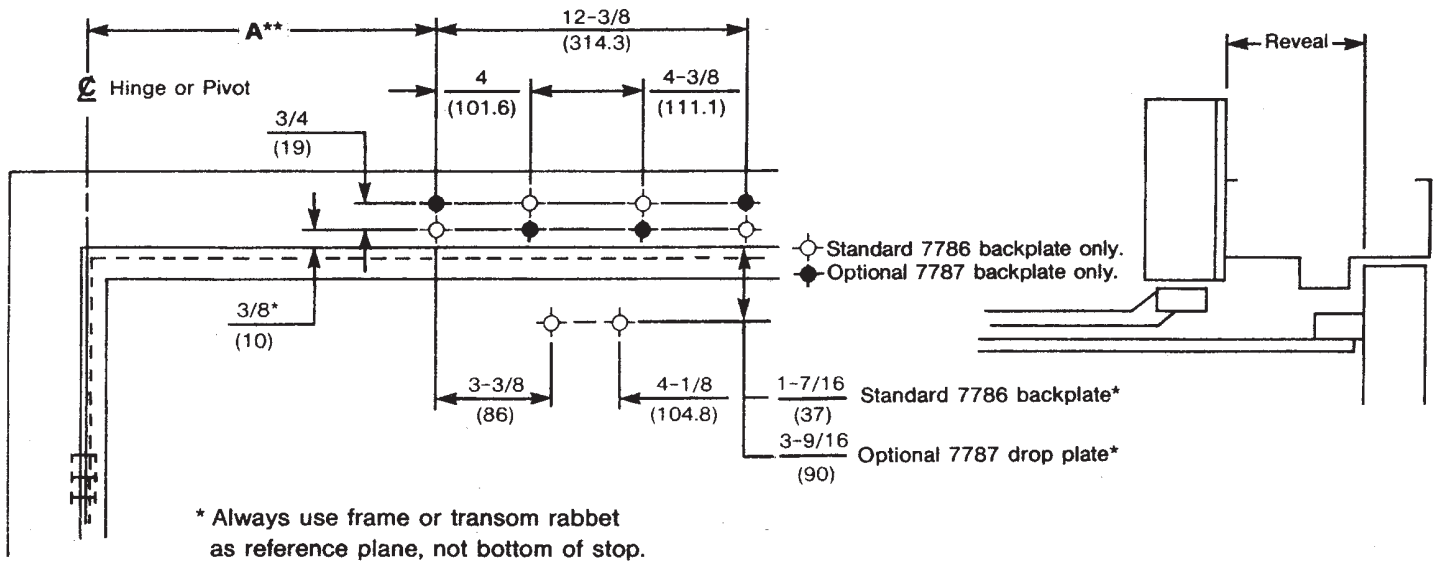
A**

12-3/8
(314.3)

℄ Hinge or Pivot

4
(101.6)

4-3/8
(111.1)

3/4
(19)

Reveal

Standard 7786 backplate only.
Optional 7787 backplate only.

3/8*
(10)

3-3/8
(86)

4-1/8
(104.8)

1-7/16
(37)
Standard 7786 backplate*

3-9/16
(90)
Optional 7787 drop plate*

* Always use frame or transom rabbet as reference plane, not bottom of stop.